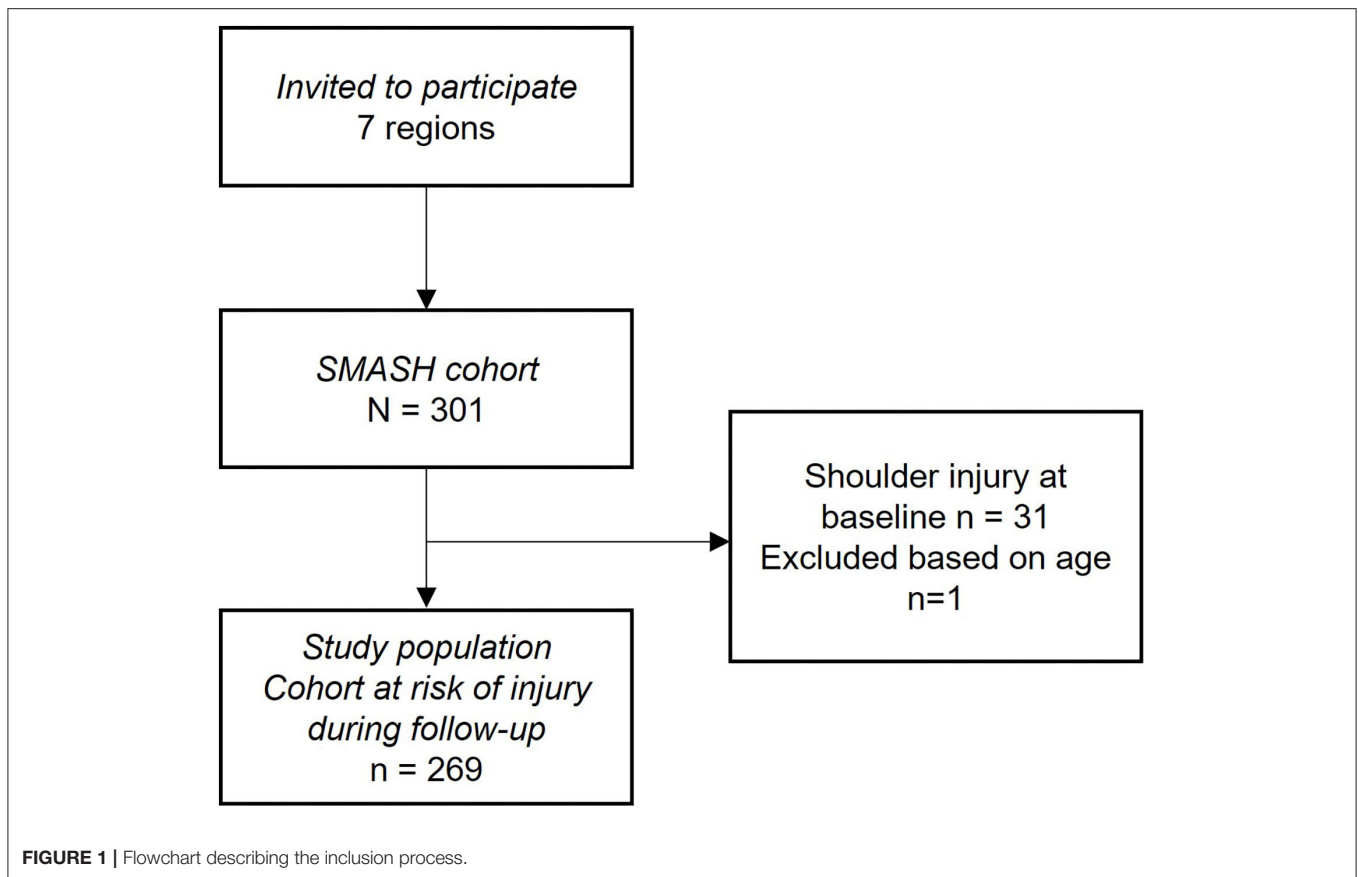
Invited to participate
7 regions

SMASH cohort
N = 301

Shoulder injury at baseline n = 31
Excluded based on age
n=1

Study population
Cohort at risk of injury during follow-up
n = 269

FIGURE 1 | Flowchart describing the inclusion process.